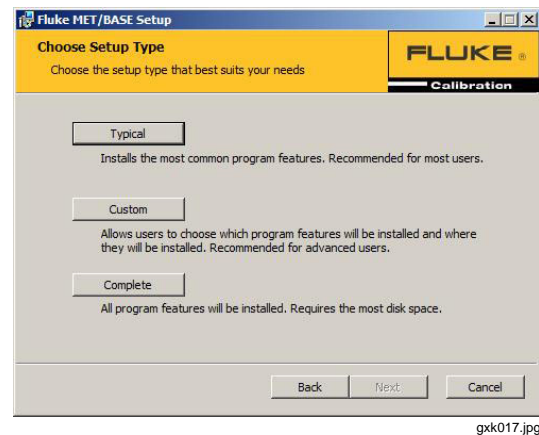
Fluke MET/BASE Setup

Choose Setup Type

Choose the setup type that best suits your needs

FLUKE ®

Calibration

Typical

Installs the most common program features. Recommended for most users.

Custom

Allows users to choose which program features will be installed and where they will be installed. Recommended for advanced users.

Complete

All program features will be installed. Requires the most disk space.

Back

Next

Cancel

gxk017.jpg